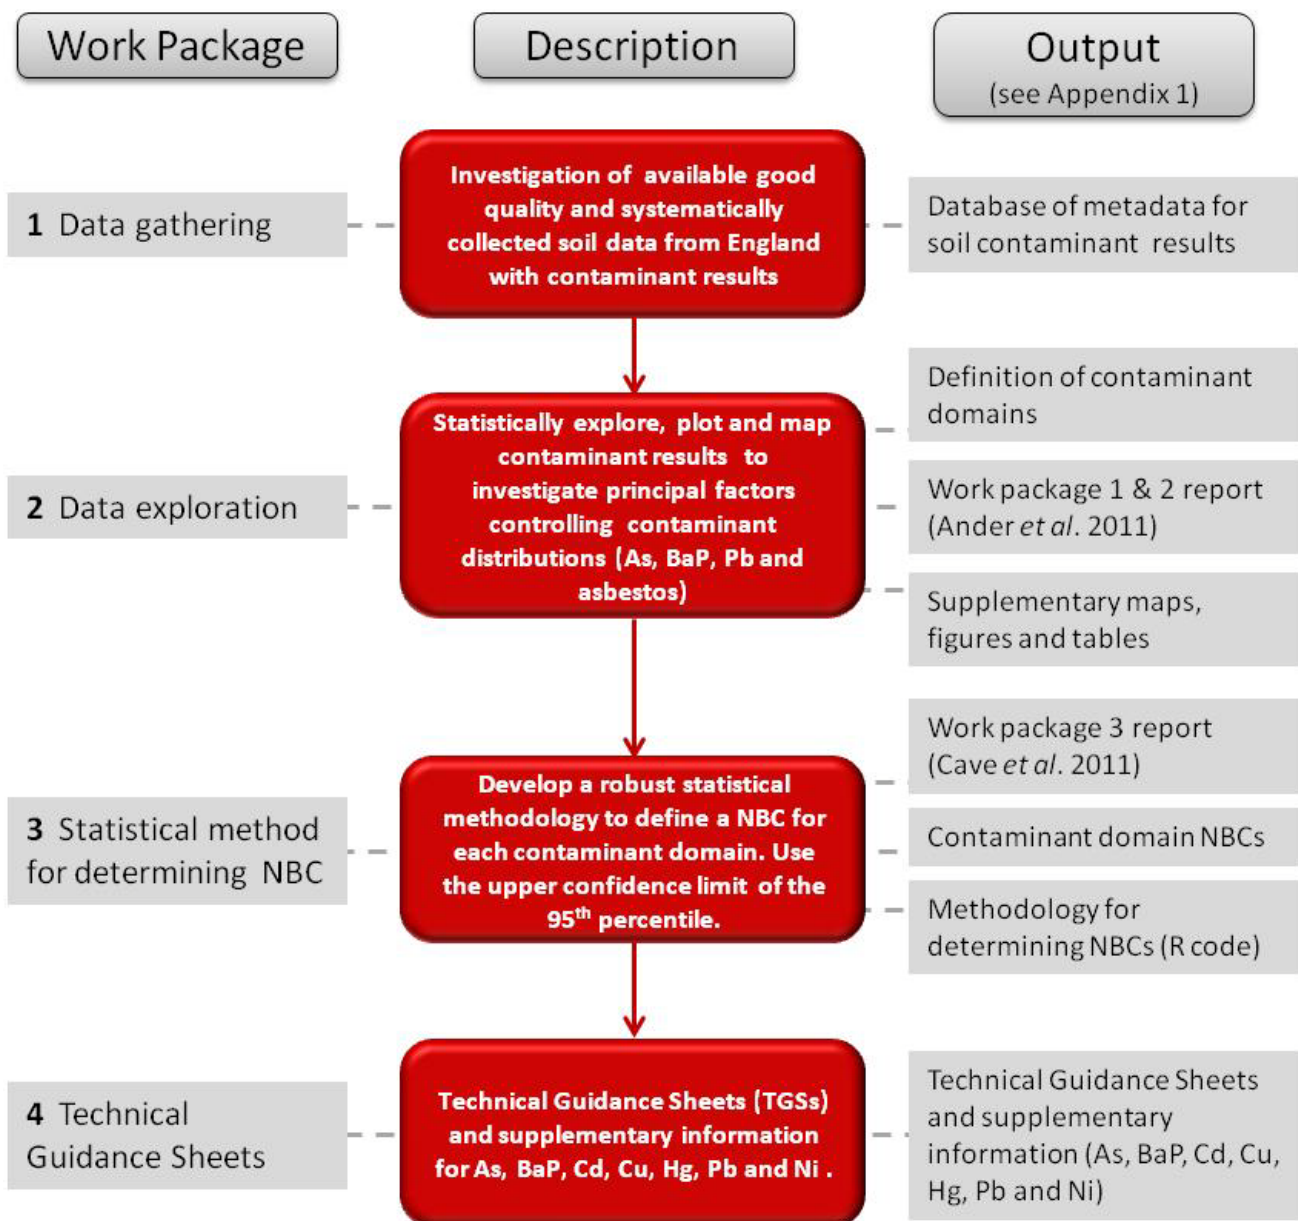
Work Package

Description

Output
(see Appendix 1)

1 Data gathering

Investigation of available good quality and systematically collected soil data from England with contaminant results

Database of metadata for soil contaminant results

Definition of contaminant domains

2 Data exploration

Statistically explore, plot and map contaminant results to investigate principal factors controlling contaminant distributions (As, BaP, Pb and asbestos)

Work package 1 & 2 report (Ander *et al*. 2011)

Supplementary maps, figures and tables

Work package 3 report (Cave *et al*. 2011)

3 Statistical method for determining NBC

Develop a robust statistical methodology to define a NBC for each contaminant domain. Use the upper confidence limit of the 95$^{th}$ percentile.

Contaminant domain NBCs

Methodology for determining NBCs (R code)

4 Technical Guidance Sheets

Technical Guidance Sheets (TGSs) and supplementary information for As, BaP, Cd, Cu, Hg, Pb and Ni .

Technical Guidance Sheets and supplementary information (As, BaP, Cd, Cu, Hg, Pb and Ni)